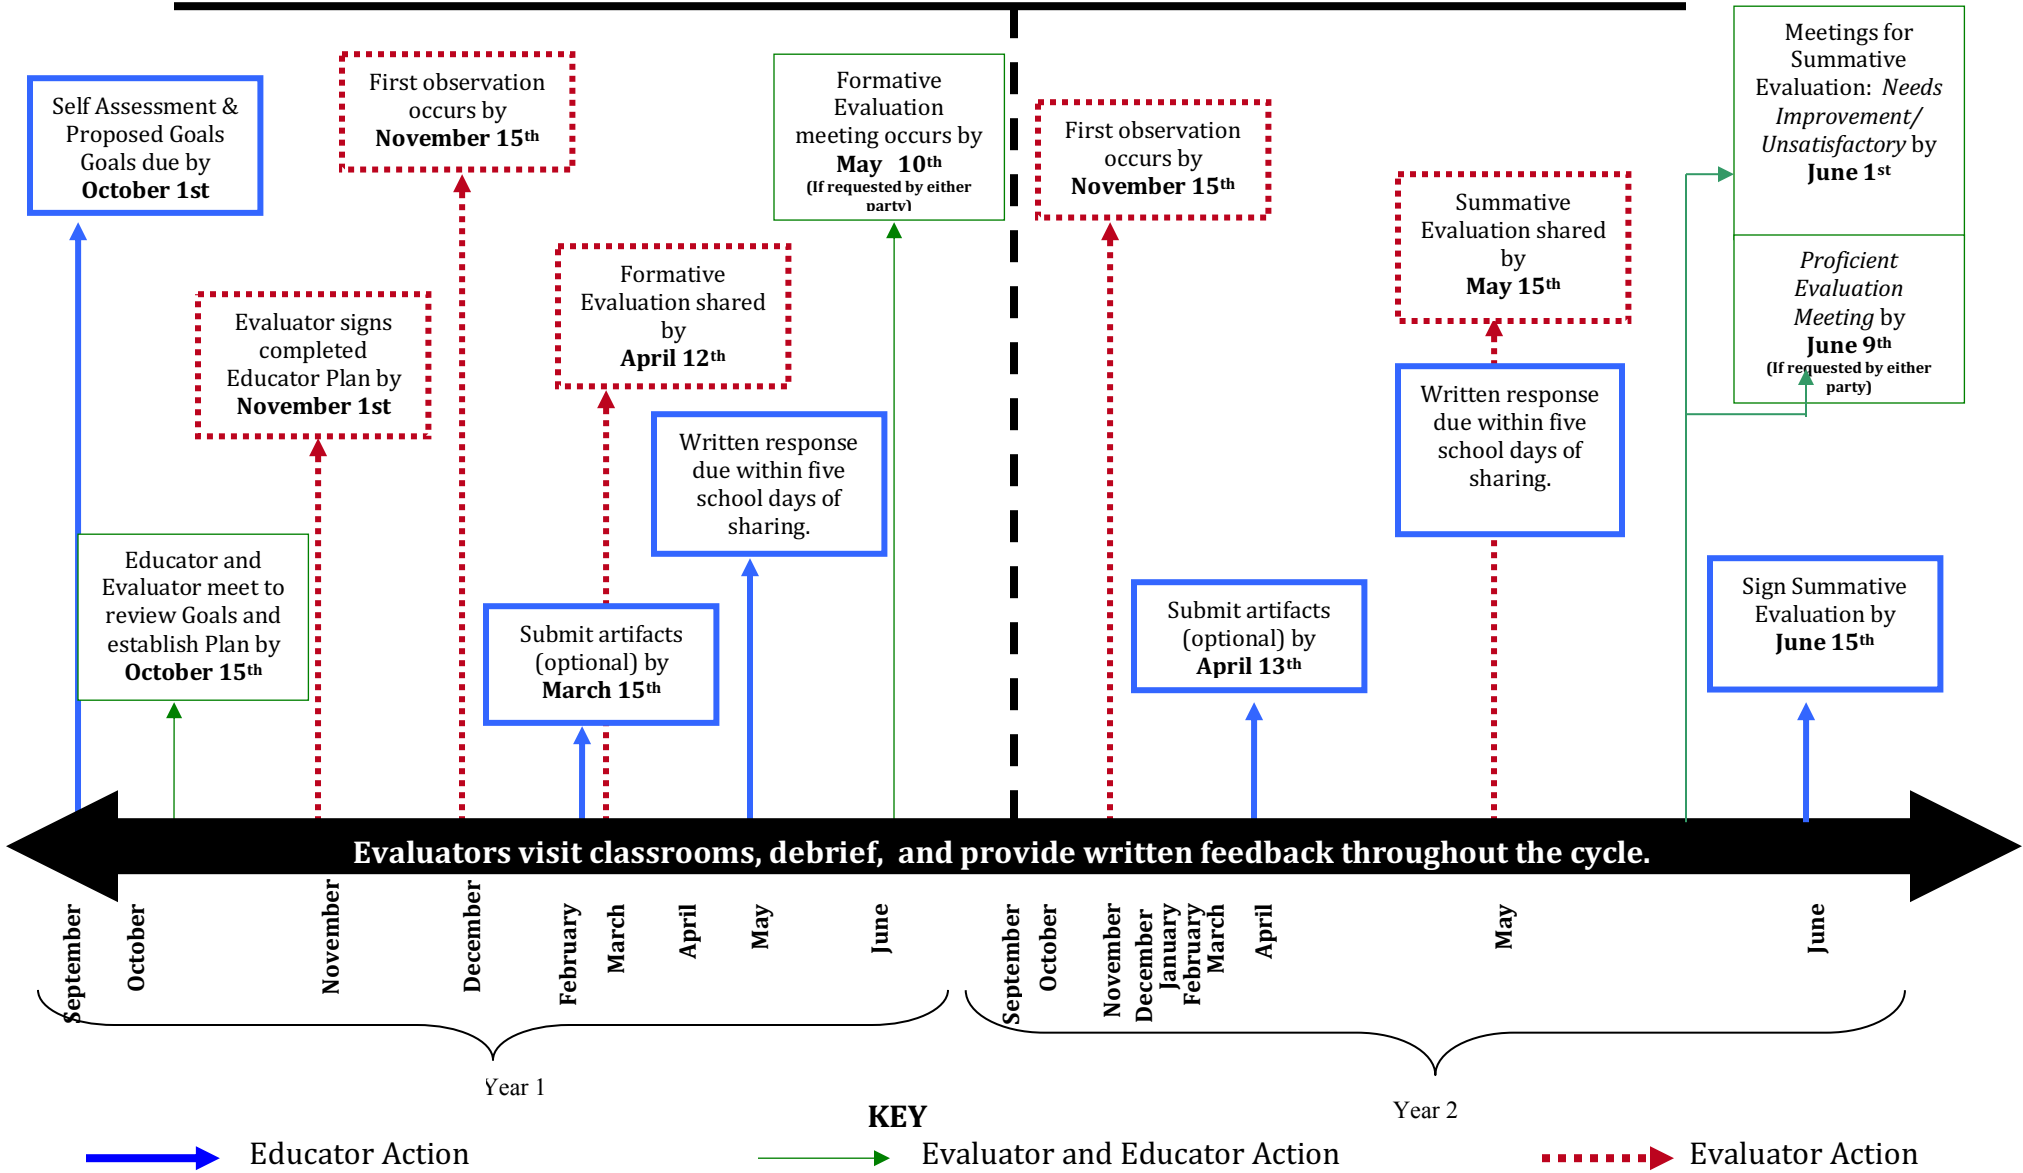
Self Assessment & Proposed Goals Goals due by **October 1st**

First observation occurs by **November 15th**

Formative Evaluation meeting occurs by **May 10th**
(If requested by either party)

First observation occurs by **November 15th**

Meetings for Summative Evaluation: *Needs Improvement/ Unsatisfactory* by **June 1st**

*Proficient Evaluation Meeting* by **June 9th**
(If requested by either party)

Evaluator signs completed Educator Plan by **November 1st**

Formative Evaluation shared by **April 12th**

Summative Evaluation shared by **May 15th**

Written response due within five school days of sharing.

Written response due within five school days of sharing.

Educator and Evaluator meet to review Goals and establish Plan by **October 15th**

Submit artifacts (optional) by **March 15th**

Submit artifacts (optional) by **April 13th**

Sign Summative Evaluation by **June 15th**

Evaluators visit classrooms, debrief, and provide written feedback throughout the cycle.

September October November December February March April May June September October November December January February March April May June

Year 1

Year 2

KEY

Educator Action

Evaluator and Educator Action

Evaluator Action